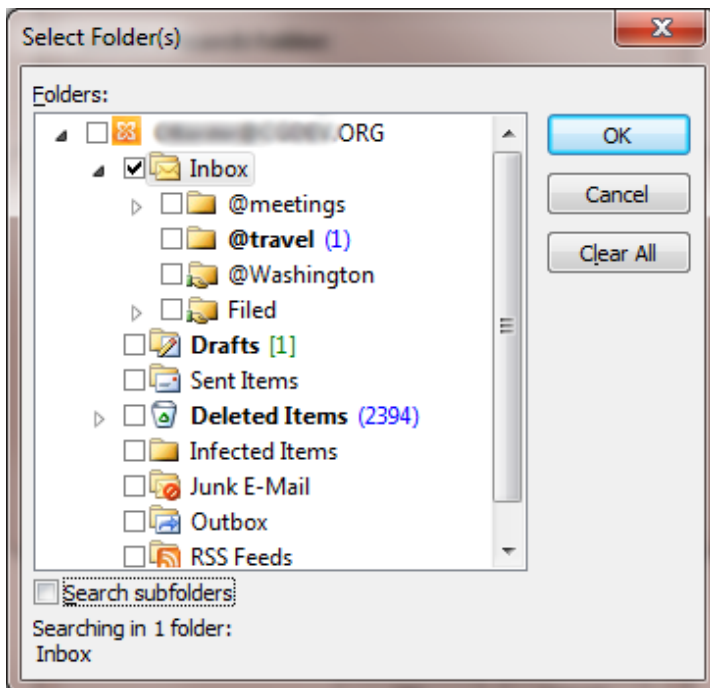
Select Folder(s)

Folders:

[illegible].ORG

Inbox

@meetings

@travel (1)

@Washington

Filed

Drafts [1]

Sent Items

Deleted Items (2394)

Infected Items

Junk E-Mail

Outbox

RSS Feeds

Search subfolders

Searching in 1 folder:
Inbox

OK

Cancel

Clear All